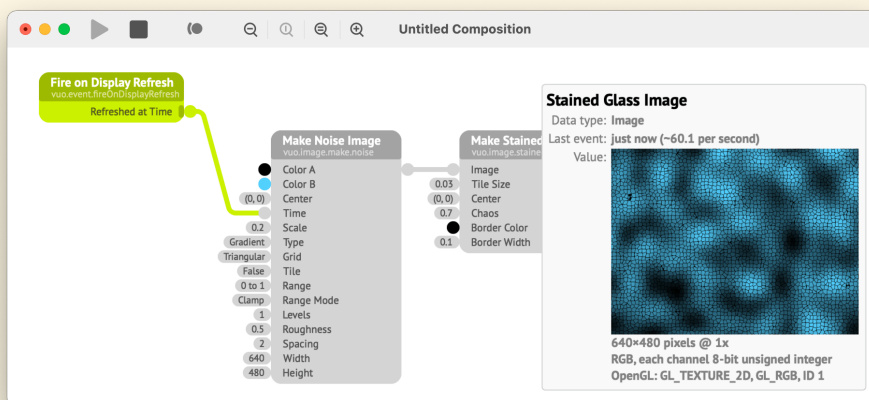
Untitled Composition

Fire on Display Refresh
vuo.event.fireOnDisplayRefresh
Refreshed at Time

Make Noise Image
vuo.image.make.noise
Color A
Color B
(0, 0) Center
Time
0.2 Scale
Gradient Type
Triangular Grid
False Tile
0 to 1 Range
Clamp Range Mode
1 Levels
0.5 Roughness
2 Spacing
640 Width
480 Height

Make Stained
vuo.image.staine
Image
0.03 Tile Size
(0, 0) Center
0.7 Chaos
Border Color
0.1 Border Width

Stained Glass Image
Data type: Image
Last event: just now (~60.1 per second)
Value:
640×480 pixels @ 1x
RGB, each channel 8-bit unsigned integer
OpenGL: GL_TEXTURE_2D, GL_RGB, ID 1